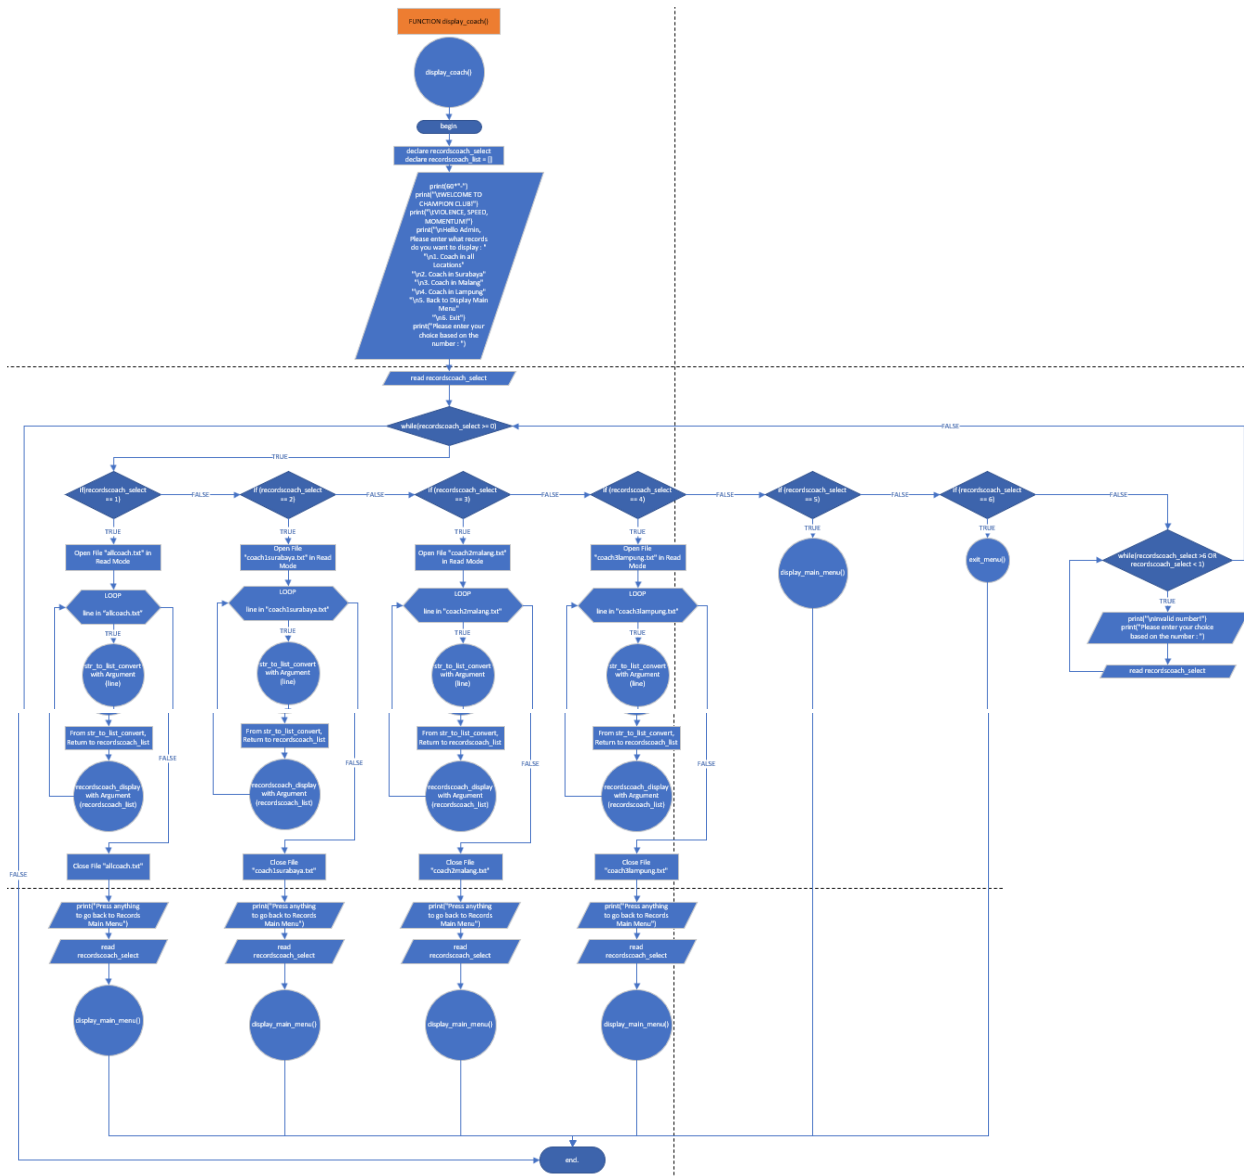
FUNCTION display_coach()

display_coach()

begin

declare recordscoach_select
declare recordscoach_list = []

print(60*"-")
print("\tWELCOME TO CHAMPION CLUB!")
print("\tVIOLENCE, SPEED, MOMENTUM!")
print("\nHello Admin, Please enter what records do you want to display : "
"\n1. Coach in all Locations"
"\n2. Coach in Surabaya"
"\n3. Coach in Malang"
"\n4. Coach in Lampung"
"\n5. Back to Display Main Menu"
"\n6. Exit")
print("Please enter your choice based on the number : ")

read recordscoach_select

while(recordscoach_select >= 0)

FALSE

TRUE

if(recordscoach_select == 1)

FALSE

if (recordscoach_select == 2)

FALSE

if (recordscoach_select == 3)

FALSE

if (recordscoach_select == 4)

FALSE

if (recordscoach_select == 5)

FALSE

if (recordscoach_select == 6)

FALSE

TRUE

Open File "allcoach.txt" in Read Mode

LOOP

line in "allcoach.txt"

TRUE

str_to_list_convert with Argument (line)

From str_to_list_convert, Return to recordscoach_list

recordscoach_display with Argument (recordscoach_list)

FALSE

Close File "allcoach.txt"

TRUE

Open File "coach1surabaya.txt" in Read Mode

LOOP

line in "coach1surabaya.txt"

TRUE

str_to_list_convert with Argument (line)

From str_to_list_convert, Return to recordscoach_list

recordscoach_display with Argument (recordscoach_list)

FALSE

Close File "coach1surabaya.txt"

TRUE

Open File "coach2malang.txt" in Read Mode

LOOP

line in "coach2malang.txt"

TRUE

str_to_list_convert with Argument (line)

From str_to_list_convert, Return to recordscoach_list

recordscoach_display with Argument (recordscoach_list)

FALSE

Close File "coach2malang.txt"

TRUE

Open File "coach3lampung.txt" in Read Mode

LOOP

line in "coach3lampung.txt"

TRUE

str_to_list_convert with Argument (line)

From str_to_list_convert, Return to recordscoach_list

recordscoach_display with Argument (recordscoach_list)

FALSE

Close File "coach3lampung.txt"

TRUE

display_main_menu()

TRUE

exit_menu()

while(recordscoach_select >6 OR recordscoach_select < 1)

TRUE

print("\ninvalid number!")
print("Please enter your choice based on the number : ")

read recordscoach_select

FALSE

print("Press anything to go back to Records Main Menu")

read recordscoach_select

display_main_menu()

print("Press anything to go back to Records Main Menu")

read recordscoach_select

display_main_menu()

print("Press anything to go back to Records Main Menu")

read recordscoach_select

display_main_menu()

print("Press anything to go back to Records Main Menu")

read recordscoach_select

display_main_menu()

end.